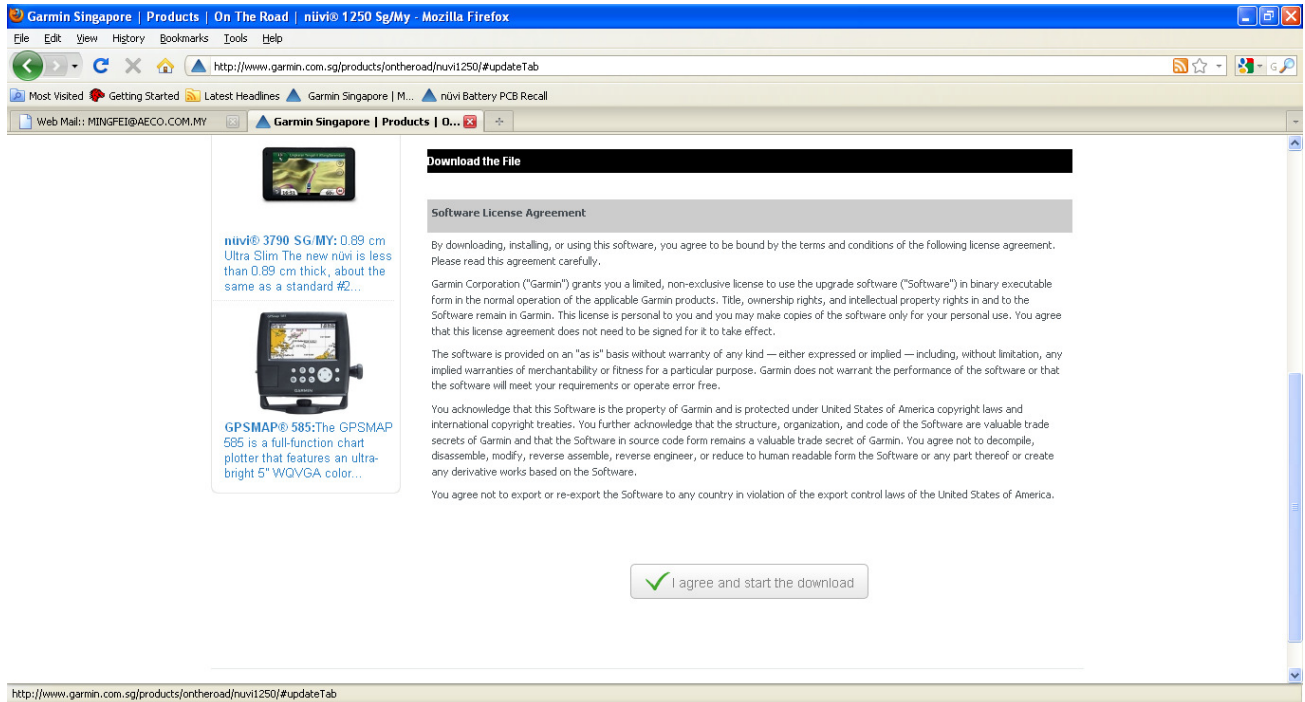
Garmin Singapore | Products | On The Road | nüvi® 1250 Sg/My - Mozilla Firefox

File Edit View History Bookmarks Tools Help

http://www.garmin.com.sg/products/ontheroad/nuvi1250/#updateTab

Most Visited Getting Started Latest Headlines Garmin Singapore | M... nüvi Battery PCB Recall

Web Mail:: MINGFEI@AECO.COM.MY

Garmin Singapore | Products | O...

nüvi® 3790 SG/MY: 0.89 cm Ultra Slim The new nüvi is less than 0.89 cm thick, about the same as a standard #2...

GPSMAP® 585: The GPSMAP 585 is a full-function chart plotter that features an ultra-bright 5" WQVGA color...

Download the File

Software License Agreement

By downloading, installing, or using this software, you agree to be bound by the terms and conditions of the following license agreement. Please read this agreement carefully.

Garmin Corporation ("Garmin") grants you a limited, non-exclusive license to use the upgrade software ("Software") in binary executable form in the normal operation of the applicable Garmin products. Title, ownership rights, and intellectual property rights in and to the Software remain in Garmin. This license is personal to you and you may make copies of the software only for your personal use. You agree that this license agreement does not need to be signed for it to take effect.

The software is provided on an "as is" basis without warranty of any kind — either expressed or implied — including, without limitation, any implied warranties of merchantability or fitness for a particular purpose. Garmin does not warrant the performance of the software or that the software will meet your requirements or operate error free.

You acknowledge that this Software is the property of Garmin and is protected under United States of America copyright laws and international copyright treaties. You further acknowledge that the structure, organization, and code of the Software are valuable trade secrets of Garmin and that the Software in source code form remains a valuable trade secret of Garmin. You agree not to decompile, disassemble, modify, reverse assemble, reverse engineer, or reduce to human readable form the Software or any part thereof or create any derivative works based on the Software.

You agree not to export or re-export the Software to any country in violation of the export control laws of the United States of America.

I agree and start the download

http://www.garmin.com.sg/products/ontheroad/nuvi1250/#updateTab